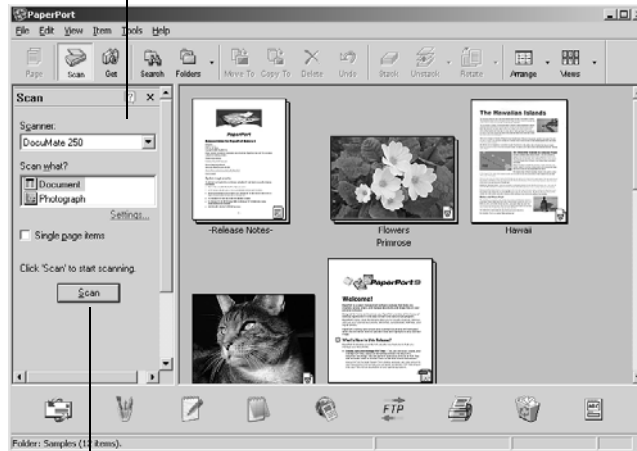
PaperPort

File Edit View Item Tools Help

Page Scan Get Search Folders Move To Copy To Delete Undo Stack Unstack Rotate Arrange Views

Scan

Scanner:
DocuMate 250

Scan what?
Document
Photograph

Settings...

Single page items

Click 'Scan' to start scanning.

Scan

PaperPort

-Release Notes-

Flowers
Primrose

The Hawaiian Islands

Hawaii

PaperPort

Welcome!

FTP

Folder: Samples (12 items).